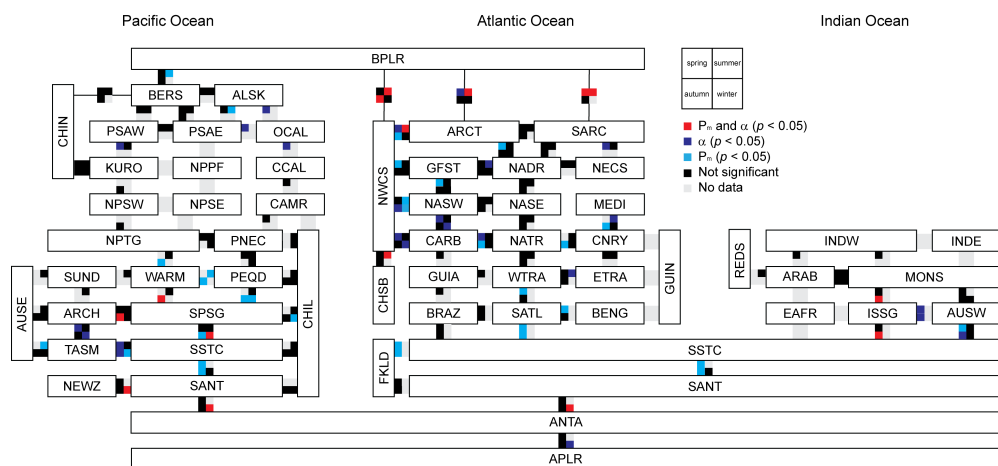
Pacific Ocean

Atlantic Ocean

Indian Ocean

BPLR

spring summer
autumn winter

$P_m$ and α (p < 0.05)
α (p < 0.05)
$P_m$ (p < 0.05)
Not significant
No data

CHIN
BERS
ALSK
PSAW
PSAE
OCAL
KURO
NPPF
CCAL
NPSW
NPSE
CAMR
NPTG
PNEC
AUSE
SUND
WARM
PEQD
CHIL
ARCH
SPSG
TASM
SSTC
NEWZ
SANT

NWCS
ARCT
SARC
GFST
NADR
NECS
NASW
NASE
MEDI
CARB
NATR
CNRY
GUIN
CHSB
GUIA
WTRA
ETRA
BRAZ
SATL
BENG
FKLD
SSTC
SANT

REDS
INDW
INDE
ARAB
MONS
EAFR
ISSG
AUSW

ANTA
APLR